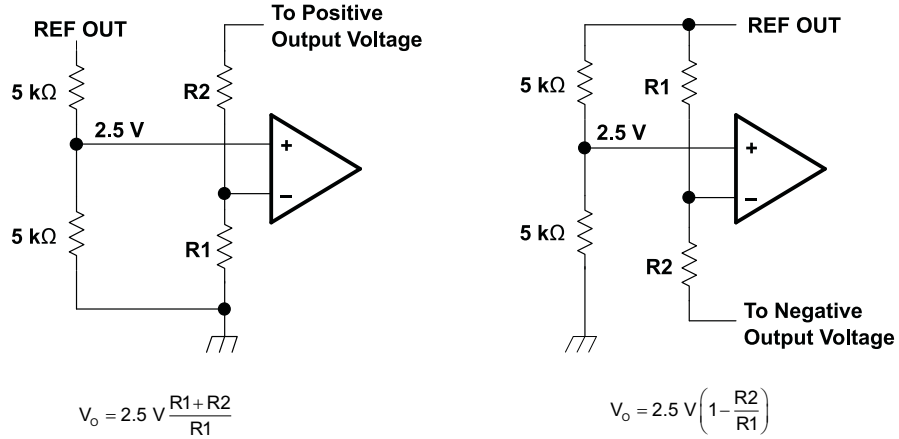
REF OUT

To Positive Output Voltage

5 kΩ

R2

2.5 V

+

−

5 kΩ

R1

$V_O = 2.5\ V \frac{R1+R2}{R1}$

REF OUT

5 kΩ

R1

2.5 V

+

−

5 kΩ

R2

To Negative Output Voltage

$V_O = 2.5\ V \left(1 - \frac{R2}{R1}\right)$